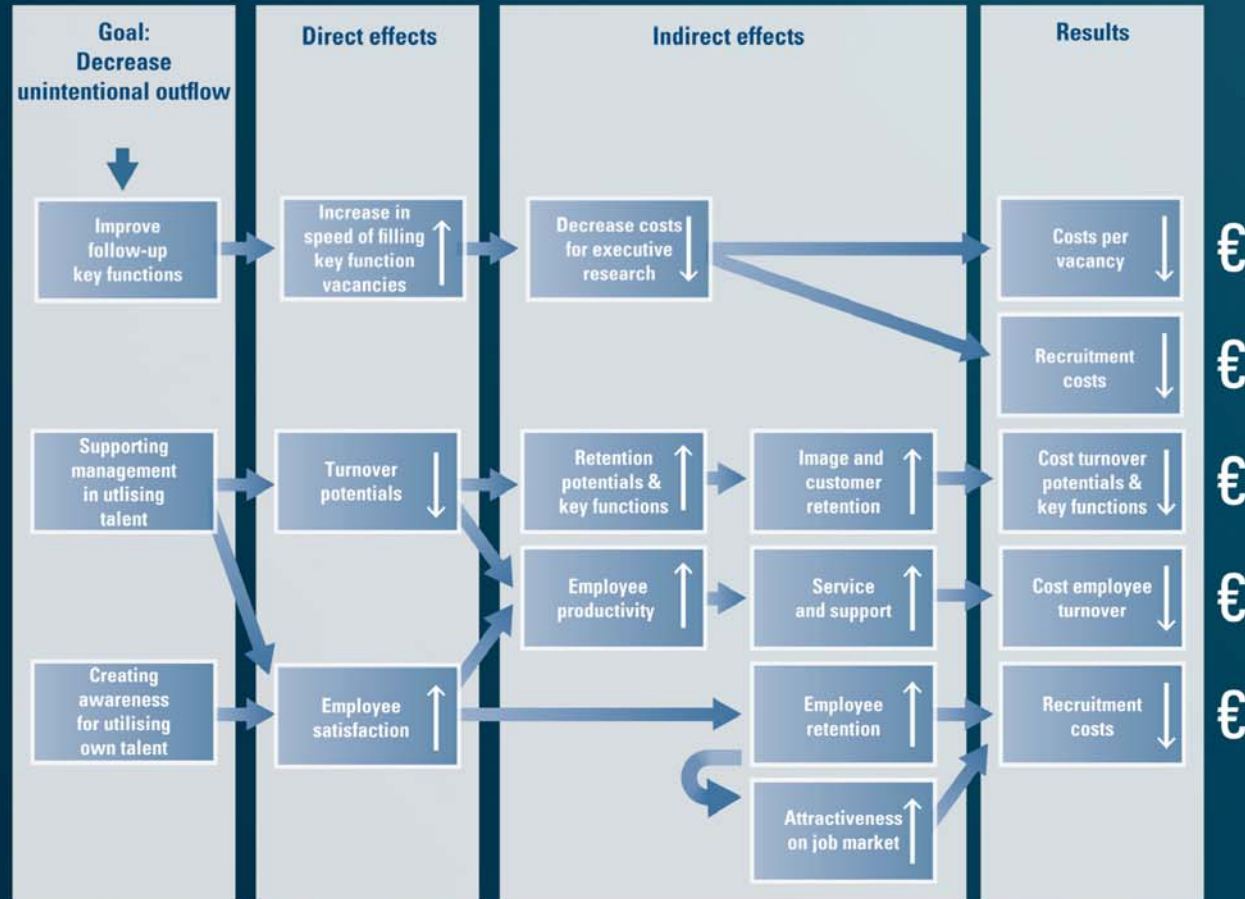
Goal: Decrease unintentional outflow

Direct effects

Indirect effects

Results

Improve follow-up key functions

Increase in speed of filling key function vacancies ↑

Decrease costs for executive research ↓

Costs per vacancy ↓

€

Recruitment costs ↓

€

Supporting management in utlising talent

Turnover potentials ↓

Retention potentials & key functions ↑

Image and customer retention ↑

Cost turnover potentials & key functions ↓

€

Employee productivity ↑

Service and support ↑

Cost employee turnover ↓

€

Creating awareness for utilising own talent

Employee satisfaction ↑

Employee retention ↑

Recruitment costs ↓

€

Attractiveness on job market ↑